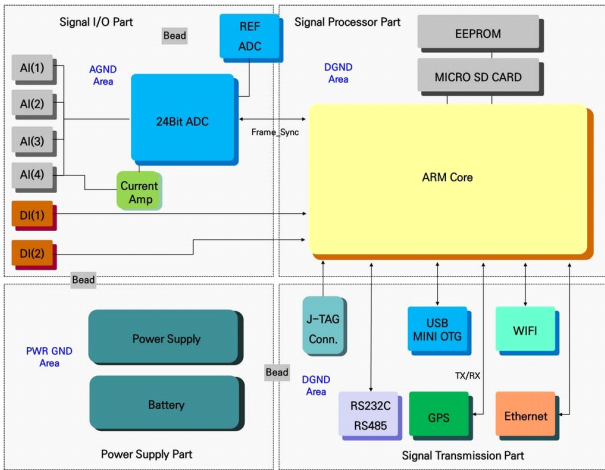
Signal I/O Part

Bead

REF ADC

AGND Area

AI(1)

AI(2)

AI(3)

AI(4)

24Bit ADC

Current Amp

DI(1)

DI(2)

Bead

Signal Processor Part

DGND Area

EEPROM

MICRO SD CARD

Frame_Sync

ARM Core

PWR GND Area

Power Supply

Battery

Power Supply Part

Bead

J-TAG Conn.

DGND Area

USB MINI OTG

WIFI

TX/RX

RS232C RS485

GPS

Ethernet

Signal Transmission Part